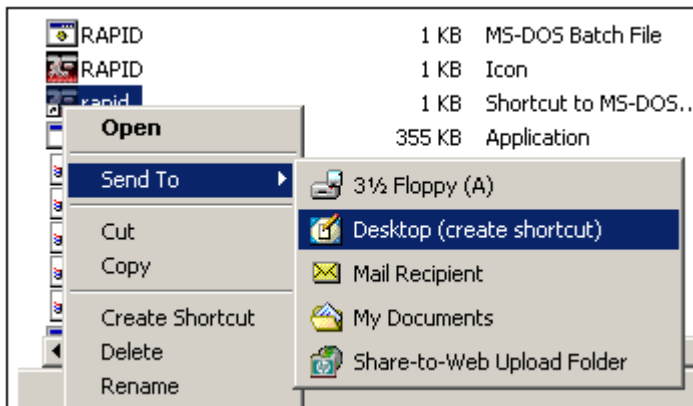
| | | |
|---|---|---|
| RAPID | 1 KB | MS-DOS Batch File |
| RAPID | 1 KB | Icon |
| rapid | 1 KB | Shortcut to MS-DOS... |
| | 355 KB | Application |

Open

Send To

Cut

Copy

Create Shortcut

Delete

Rename

3½ Floppy (A)

Desktop (create shortcut)

Mail Recipient

My Documents

Share-to-Web Upload Folder